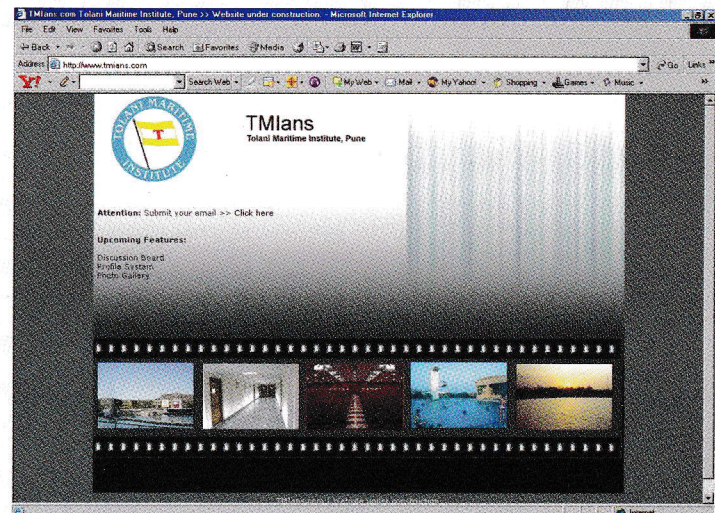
TMIans.com Tolani Maritime Institute, Pune >> Website under construction - Microsoft Internet Explorer

File Edit View Favorites Tools Help

Back Search Favorites Media

Address http://www.tmians.com

Go Links

Search Web My Web Mail My Yahoo! Shopping Games Music

TOLANI MARITIME INSTITUTE

TMIans
Tolani Maritime Institute, Pune

Attention: Submit your email >> Click here

Upcoming Features:

Discussion Board
Profile System
Photo Gallery

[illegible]

Internet